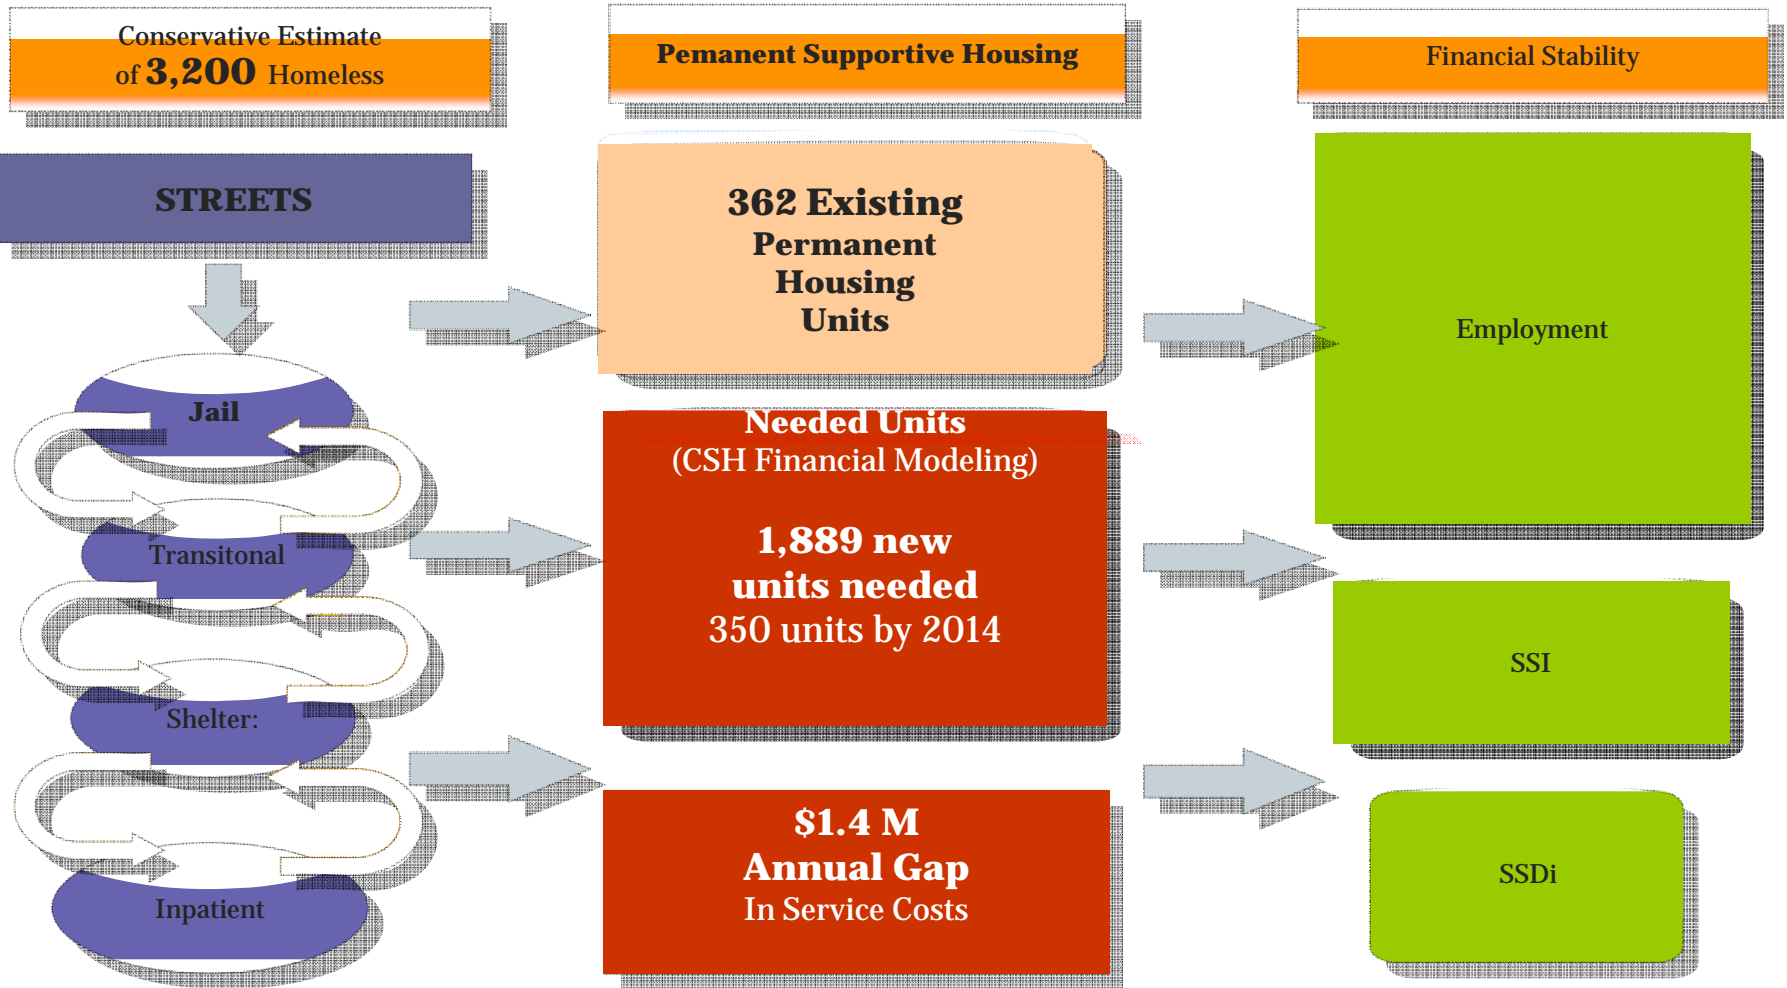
Conservative Estimate of 3,200 Homeless

Pemanent Supportive Housing

Financial Stability

STREETS

362 Existing Permanent Housing Units

Employment

Jail

Transitonal

Shelter:

Inpatient

Needed Units (CSH Financial Modeling)

1,889 new units needed
350 units by 2014

SSI

$1.4 M
Annual Gap
In Service Costs

SSDi